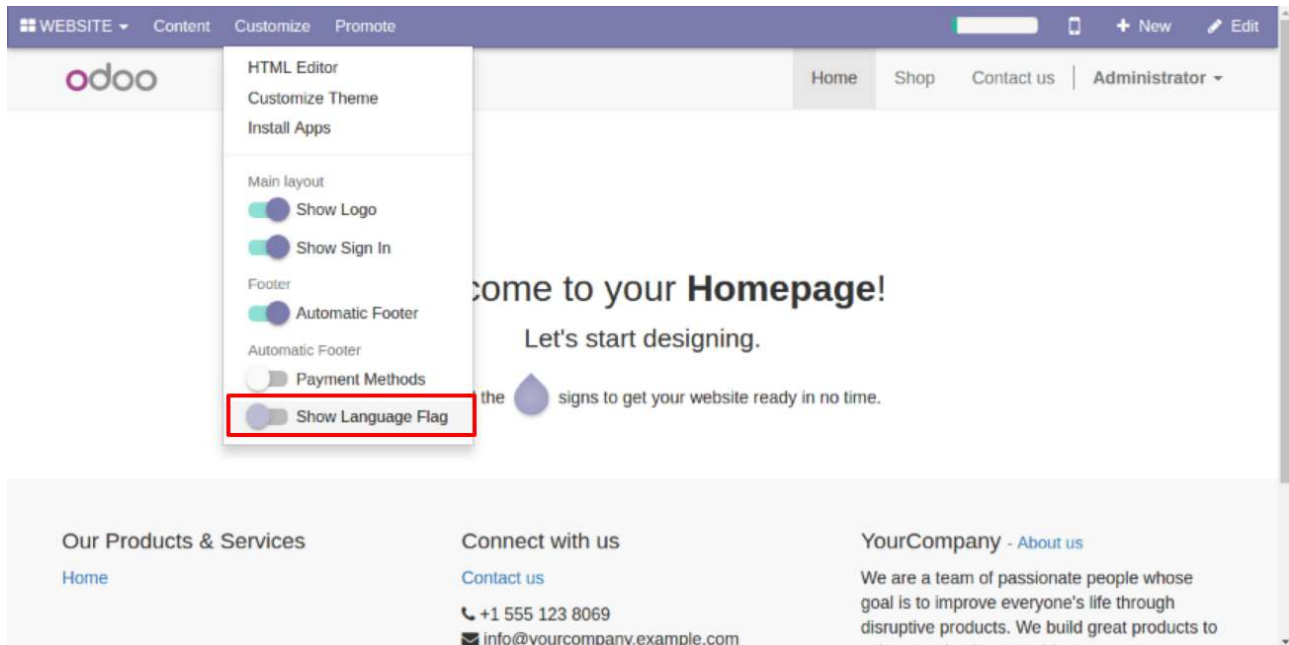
WEBSITE Content Customize Promote

New Edit

odoo

HTML Editor
Customize Theme
Install Apps

Main layout
Show Logo
Show Sign In
Footer
Automatic Footer
Automatic Footer
Payment Methods
Show Language Flag

Home Shop Contact us Administrator

come to your **Homepage**!

Let's start designing.

the signs to get your website ready in no time.

Our Products & Services

Home

Connect with us

Contact us

+1 555 123 8069

info@yourcompany.example.com

YourCompany - About us

We are a team of passionate people whose goal is to improve everyone's life through disruptive products. We build great products to